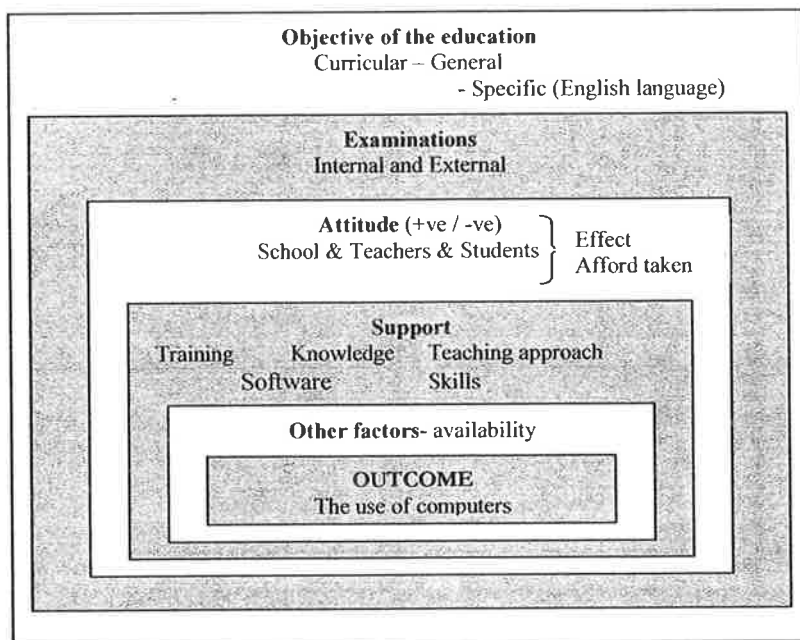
**Objective of the education**
Curricular – General
- Specific (English language)

**Examinations**
Internal and External

**Attitude** (+ve / -ve)
School & Teachers & Students

Effect
Afford taken

**Support**
Training Knowledge Teaching approach
Software Skills

**Other factors**- availability

**OUTCOME**
The use of computers